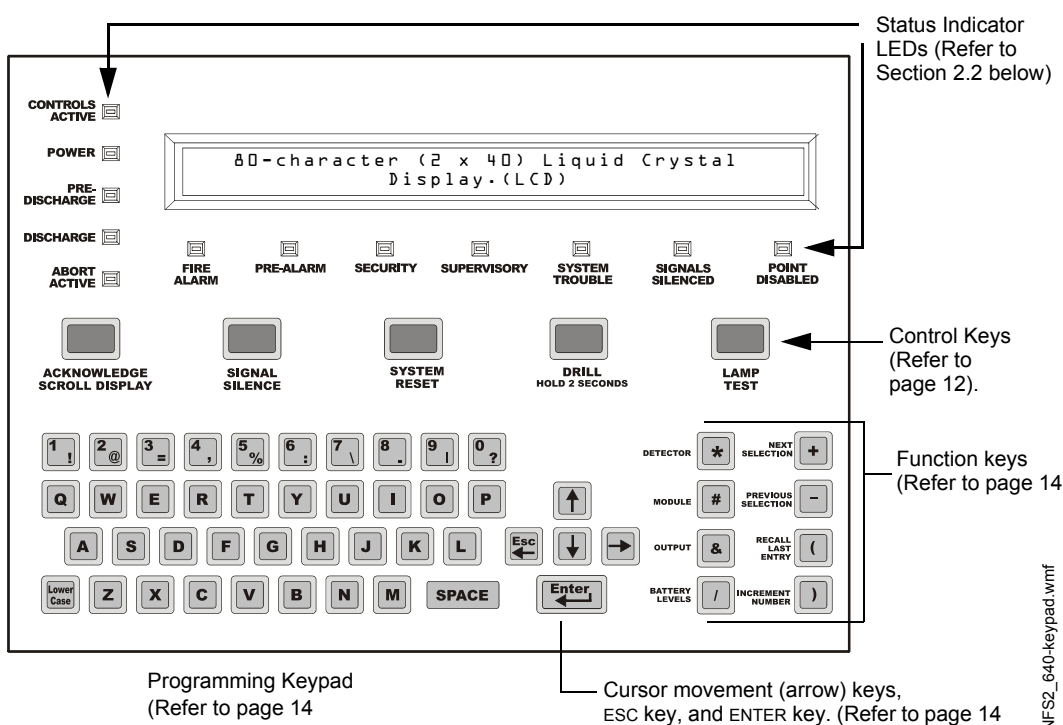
Status Indicator LEDs (Refer to Section 2.2 below)

CONTROLS ACTIVE

POWER

PRE-DISCHARGE

DISCHARGE

ABORT ACTIVE

80-character (2 x 40) Liquid Crystal Display.(LCD)

FIRE ALARM

PRE-ALARM

SECURITY

SUPERVISORY

SYSTEM TROUBLE

SIGNALS SILENCED

POINT DISABLED

ACKNOWLEDGE SCROLL DISPLAY

SIGNAL SILENCE

SYSTEM RESET

DRILL HOLD 2 SECONDS

LAMP TEST

Control Keys (Refer to page 12).

1 ! 2 @ 3 = 4 , 5 % 6 : 7 \ 8 . 9 | 0 ?

Q W E R T Y U I O P

A S D F G H J K L

Esc

Lower Case

Z X C V B N M SPACE

Enter

DETECTOR *

NEXT SELECTION +

MODULE #

PREVIOUS SELECTION −

OUTPUT &

RECALL LAST ENTRY (

BATTERY LEVELS /

INCREMENT NUMBER )

Function keys (Refer to page 14

NFS2_640-keypad.wmf

Programming Keypad (Refer to page 14

Cursor movement (arrow) keys, ESC key, and ENTER key. (Refer to page 14